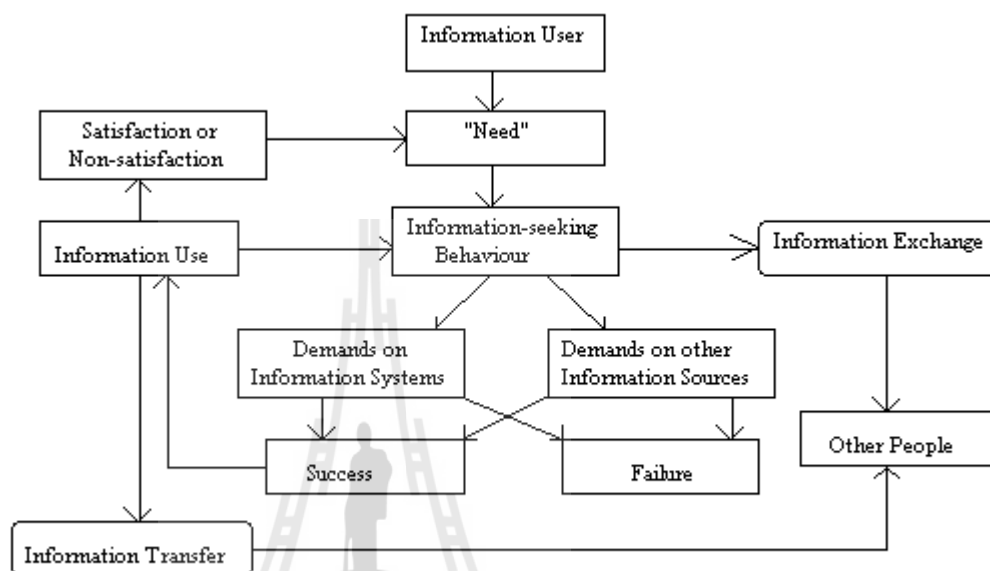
Information User

Satisfaction or Non-satisfaction

"Need"

Information Use

Information-seeking Behaviour

Information Exchange

Demands on Information Systems

Demands on other Information Sources

Success

Failure

Other People

Information Transfer